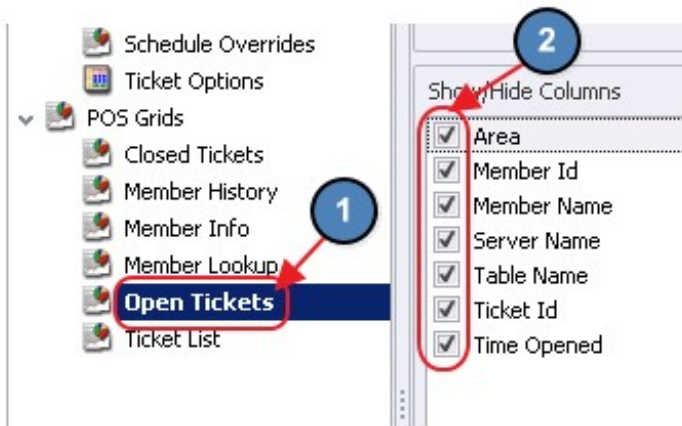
Schedule Overrides
Ticket Options
POS Grids
Closed Tickets
Member History
Member Info
Member Lookup
Open Tickets
Ticket List

1

2

Show/Hide Columns
Area
Member Id
Member Name
Server Name
Table Name
Ticket Id
Time Opened